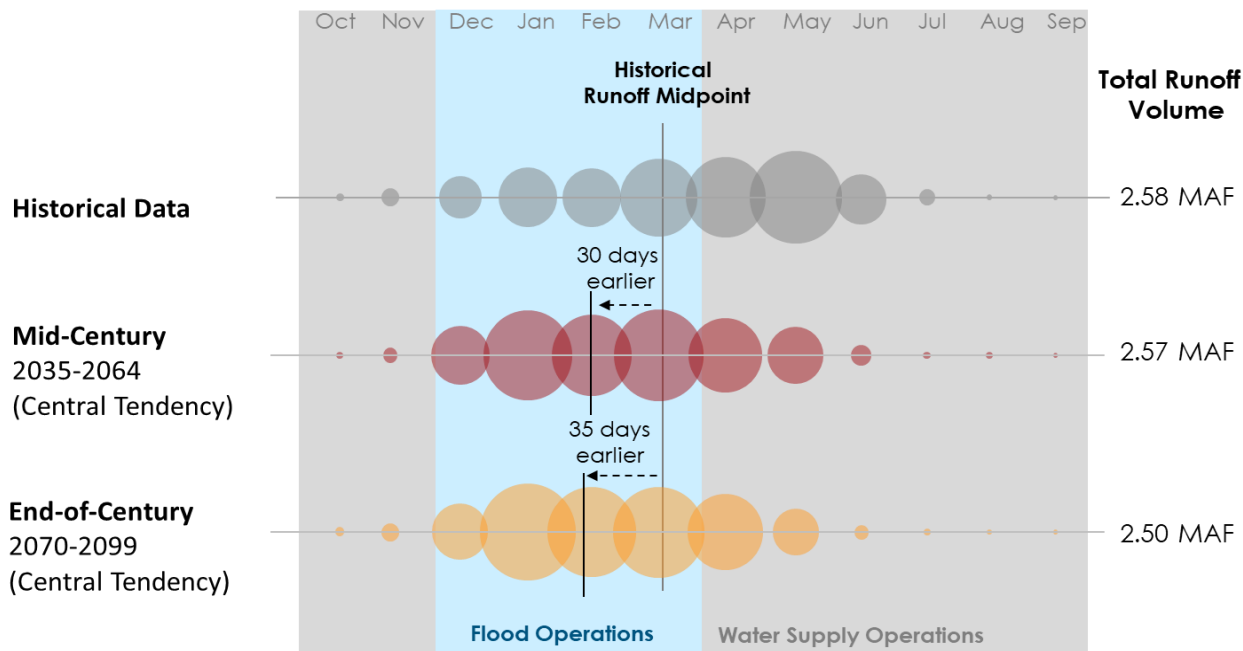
Oct Nov Dec Jan Feb Mar Apr May Jun Jul Aug Sep

Historical Runoff Midpoint

Total Runoff Volume

Historical Data

2.58 MAF

30 days earlier

Mid-Century
2035-2064
(Central Tendency)

2.57 MAF

35 days earlier

End-of-Century
2070-2099
(Central Tendency)

2.50 MAF

Flood Operations

Water Supply Operations